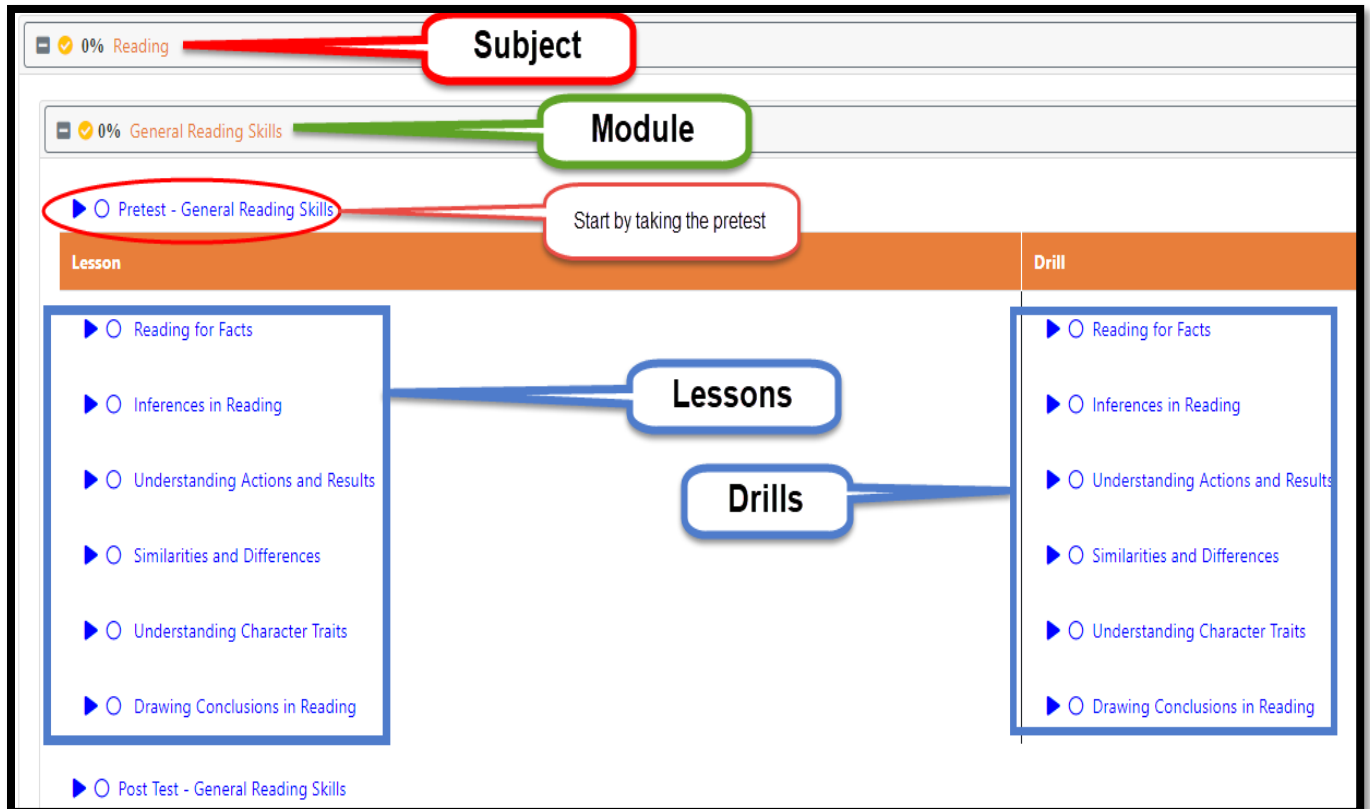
0% Reading
Subject

0% General Reading Skills
Module

Pretest - General Reading Skills
Start by taking the pretest

| Lesson | Drill |
|---|---|
| Reading for Facts | Reading for Facts |
| Inferences in Reading | Inferences in Reading |
| Understanding Actions and Results | Understanding Actions and Results |
| Similarities and Differences | Similarities and Differences |
| Understanding Character Traits | Understanding Character Traits |
| Drawing Conclusions in Reading | Drawing Conclusions in Reading |

Lessons

Drills

Post Test - General Reading Skills